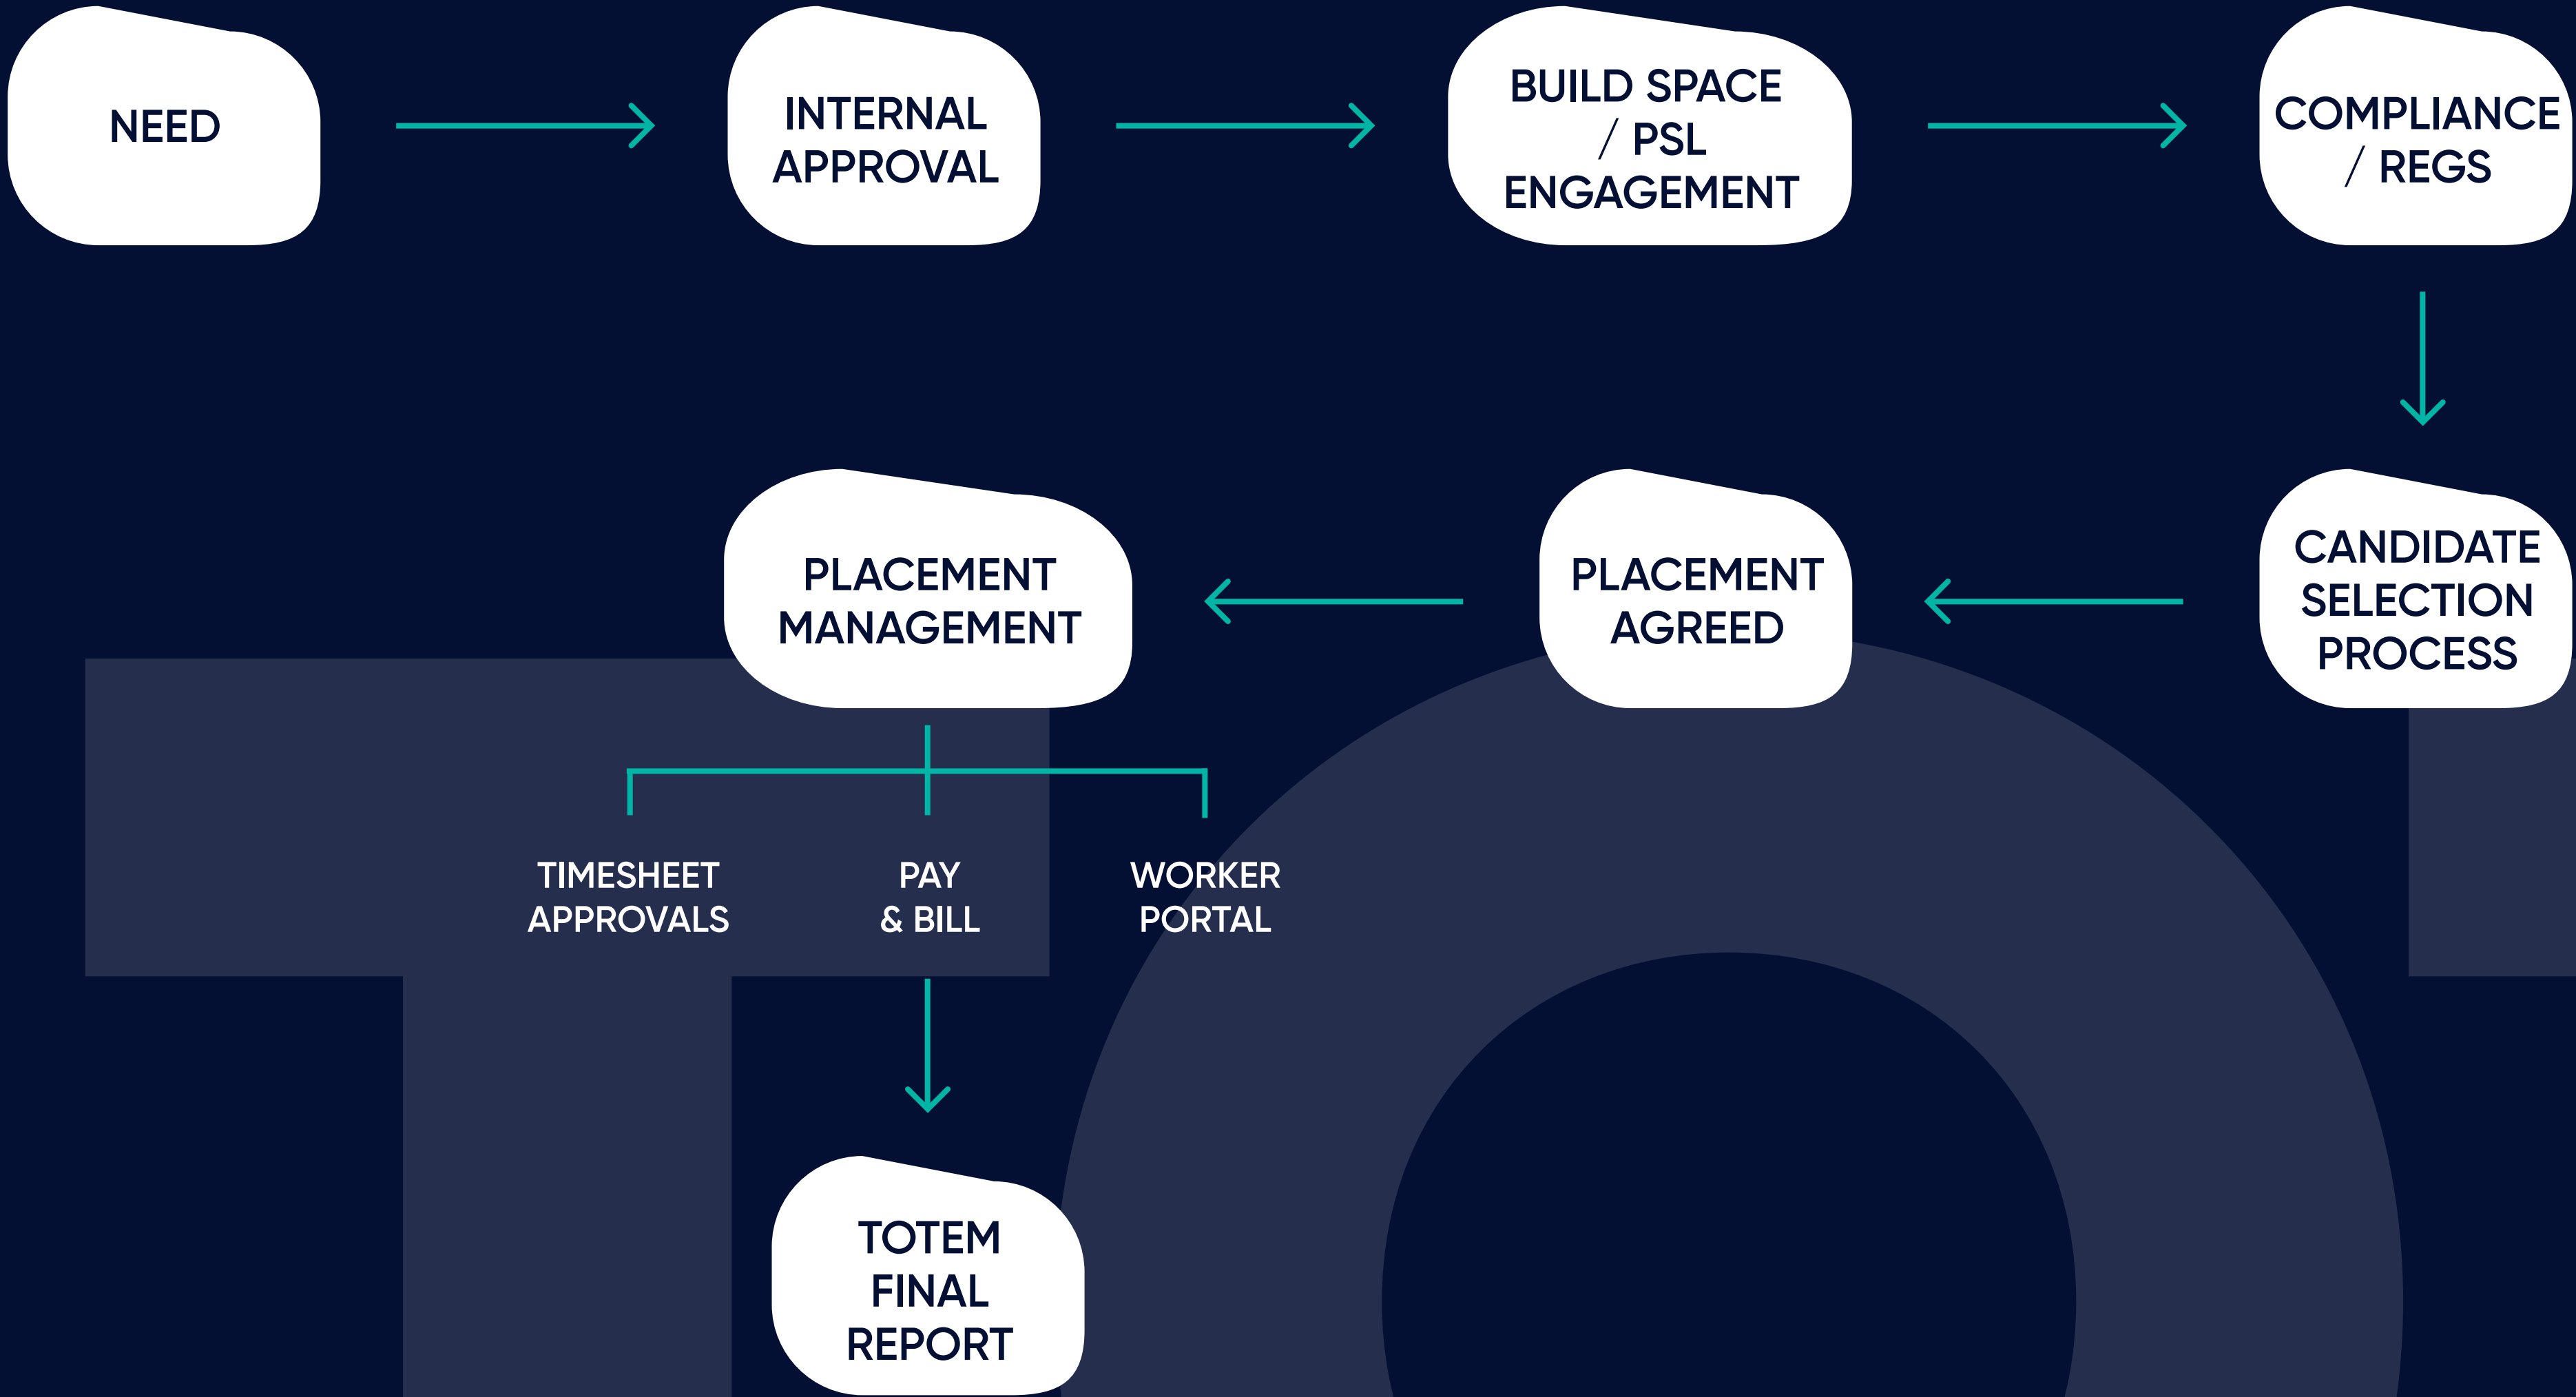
NEED

INTERNAL APPROVAL

BUILD SPACE / PSL ENGAGEMENT

COMPLIANCE / REGS

CANDIDATE SELECTION PROCESS

PLACEMENT AGREED

PLACEMENT MANAGEMENT

TIMESHEET APPROVALS

PAY & BILL

WORKER PORTAL

TOTEM FINAL REPORT